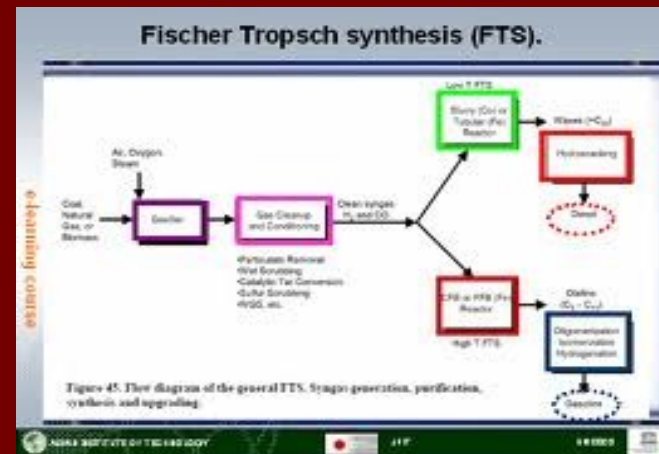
Fischer Tropsch synthesis (FTS).

e-learning course

Air, Oxygen, Steam

Coal, Natural Gas, or Biomass

Gasifier

Gas Cleanup and Conditioning

•Particulate Removal •Wet Scrubbing •Catalytic Tar Conversion •Sulfur Scrubbing •WGS, etc.

Clean syngas $H_2$ and CO

Low T FTS

Slurry (Co) or Tubular (Fe) Reactor

Waxes ($HC_{20}$)

Hydrocracking

Diesel

CFB or FFB (Fe) Reactor

High T FTS

Olefins ($C_3$ – $C_{11}$)

Oligomerization Isomerization Hydrogenation

Gasoline

Figure 45. Flow diagram of the general FTS. Syngas generation, purification, synthesis and upgrading.

ASIAN INSTITUTE OF TECHNOLOGY

JAIF

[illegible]